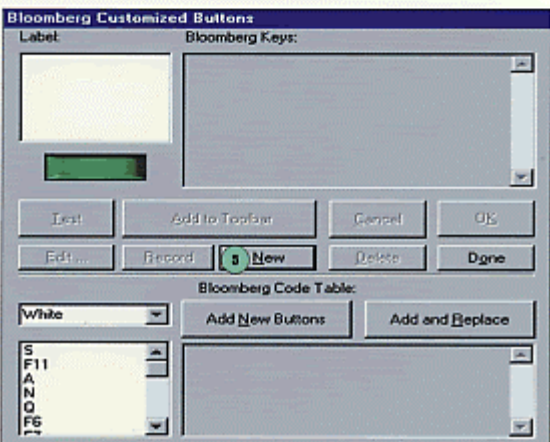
Bloomberg Customized Buttons

Label:

Bloomberg Keys:

Test

Add to Toolbar

Cancel

OK

Edit...

Record

3 New

Delete

Done

Bloomberg Code Table:

White

Add New Buttons

Add and Replace

S
F11
A
N
Q
F6